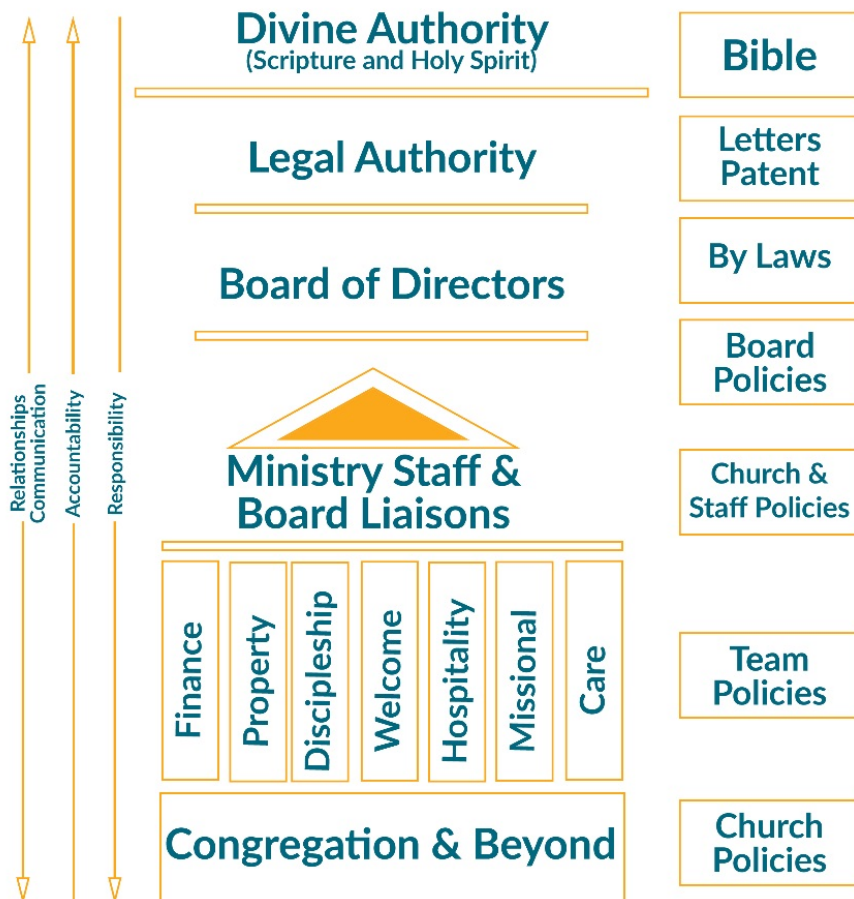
Relationships
Communication

Accountability

Responsibility

Divine Authority
(Scripture and Holy Spirit)

Bible

Legal Authority

Letters Patent

Board of Directors

By Laws

Board Policies

Ministry Staff & Board Liaisons

Church & Staff Policies

Finance

Property

Discipleship

Welcome

Hospitality

Missional

Care

Team Policies

Congregation & Beyond

Church Policies